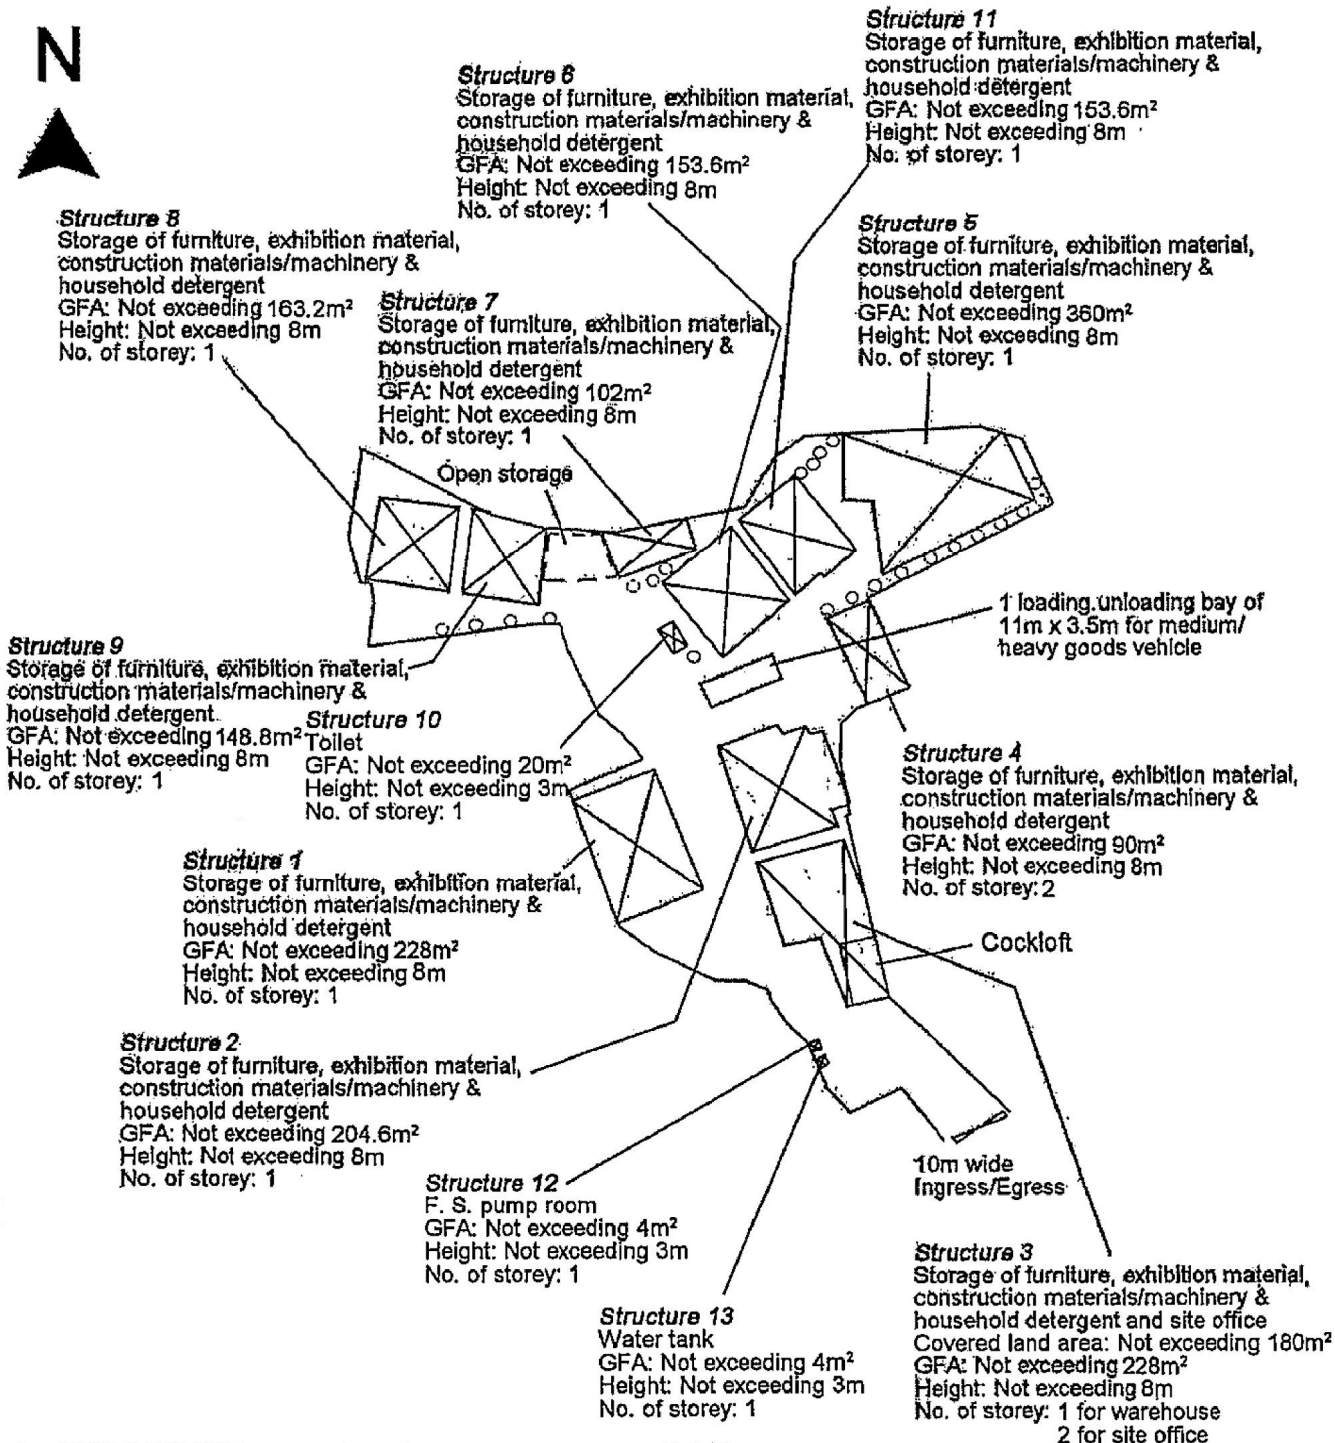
N

Structure 11
Storage of furniture, exhibition material, construction materials/machinery & household detergent
GFA: Not exceeding 153.6m$^2$
Height: Not exceeding 8m
No. of storey: 1

Structure 6
Storage of furniture, exhibition material, construction materials/machinery & household detergent
GFA: Not exceeding 153.6m$^2$
Height: Not exceeding 8m
No. of storey: 1

Structure 8
Storage of furniture, exhibition material, construction materials/machinery & household detergent
GFA: Not exceeding 163.2m$^2$
Height: Not exceeding 8m
No. of storey: 1

Structure 5
Storage of furniture, exhibition material, construction materials/machinery & household detergent
GFA: Not exceeding 360m$^2$
Height: Not exceeding 8m
No. of storey: 1

Structure 7
Storage of furniture, exhibition material, construction materials/machinery & household detergent
GFA: Not exceeding 102m$^2$
Height: Not exceeding 8m
No. of storey: 1

Open storage

1 loading.unloading bay of 11m x 3.5m for medium/ heavy goods vehicle

Structure 9
Storage of furniture, exhibition material, construction materials/machinery & household detergent
GFA: Not exceeding 148.8m$^2$
Height: Not exceeding 8m
No. of storey: 1

Structure 10
Toilet
GFA: Not exceeding 20m$^2$
Height: Not exceeding 3m
No. of storey: 1

Structure 4
Storage of furniture, exhibition material, construction materials/machinery & household detergent
GFA: Not exceeding 90m$^2$
Height: Not exceeding 8m
No. of storey: 2

Structure 1
Storage of furniture, exhibition material, construction materials/machinery & household detergent
GFA: Not exceeding 228m$^2$
Height: Not exceeding 8m
No. of storey: 1

Cockloft

Structure 2
Storage of furniture, exhibition material, construction materials/machinery & household detergent
GFA: Not exceeding 204.6m$^2$
Height: Not exceeding 8m
No. of storey: 1

10m wide Ingress/Egress

Structure 12
F. S. pump room
GFA: Not exceeding 4m$^2$
Height: Not exceeding 3m
No. of storey: 1

Structure 3
Storage of furniture, exhibition material, construction materials/machinery & household detergent and site office
Covered land area: Not exceeding 180m$^2$
GFA: Not exceeding 228m$^2$
Height: Not exceeding 8m
No. of storey: 1 for warehouse
2 for site office

Structure 13
Water tank
GFA: Not exceeding 4m$^2$
Height: Not exceeding 3m
No. of storey: 1